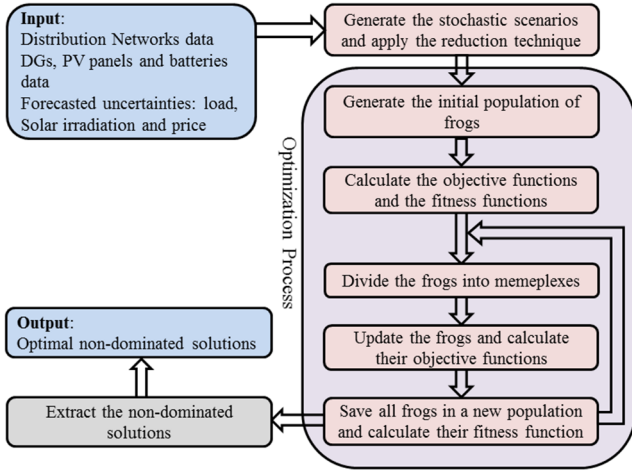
**Input**:
Distribution Networks data
DGs, PV panels and batteries data
Forecasted uncertainties: load, Solar irradiation and price

Generate the stochastic scenarios and apply the reduction technique

Optimization Process

Generate the initial population of frogs

Calculate the objective functions and the fitness functions

Divide the frogs into memeplexes

Update the frogs and calculate their objective functions

Save all frogs in a new population and calculate their fitness function

Extract the non-dominated solutions

**Output**:
Optimal non-dominated solutions